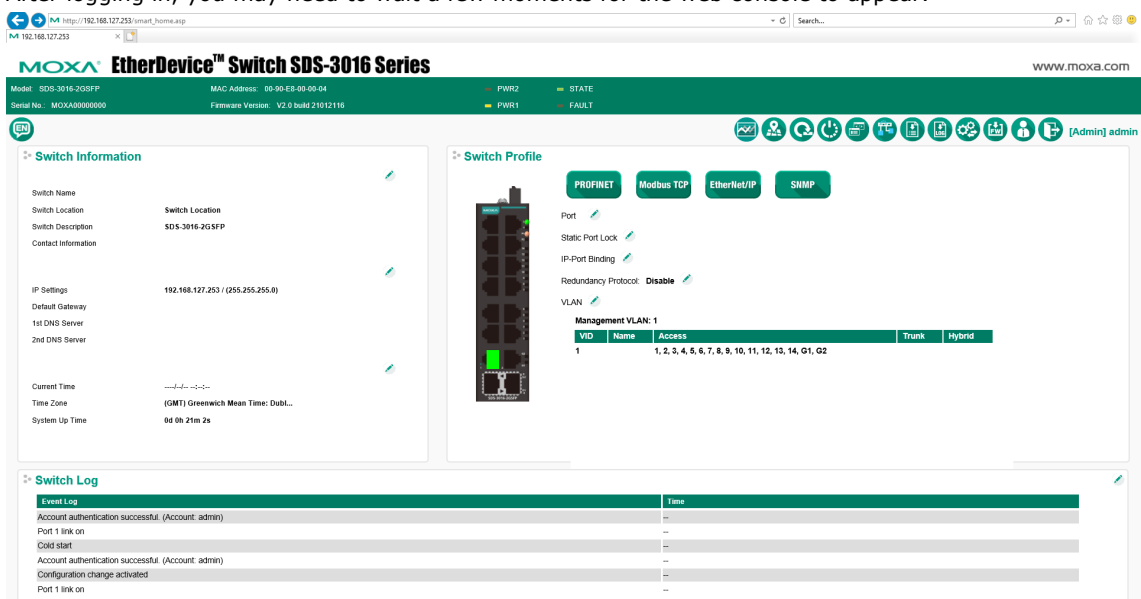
After logging in, you may need to wait a few moments for the web console to appear.

http://192.168.127.253/smart_home.asp

Search...

192.168.127.253

MOXA EtherDevice™ Switch SDS-3016 Series

www.moxa.com

Model: SDS-3016-2GSFP
MAC Address: 00-90-E8-00-00-04
PWR2
STATE
Serial No.: MOXA00000000
Firmware Version: V2.0 build 21012116
PWR1
FAULT

EN

[Admin] admin

Switch Information

Switch Name
Switch Location | Switch Location
Switch Description | SDS-3016-2GSFP
Contact Information

IP Settings | 192.168.127.253 / (255.255.255.0)
Default Gateway
1st DNS Server
2nd DNS Server

Current Time | --/--/-- --:--:--
Time Zone | (GMT) Greenwich Mean Time: Dubl...
System Up Time | 0d 0h 21m 2s

Switch Profile

PROFINET
Modbus TCP
EtherNet/IP
SNMP

Port
Static Port Lock
IP-Port Binding
Redundancy Protocol: Disable
VLAN

Management VLAN: 1

| VID | Name | Access | Trunk | Hybrid |
|---|---|---|---|---|
| 1 | | 1, 2, 3, 4, 5, 6, 7, 8, 9, 10, 11, 12, 13, 14, G1, G2 | | |

Switch Log

| Event Log | Time |
|---|---|
| Account authentication successful. (Account: admin) | -- |
| Port 1 link on | -- |
| Cold start | -- |
| Account authentication successful. (Account: admin) | -- |
| Configuration change activated | -- |
| Port 1 link on | -- |